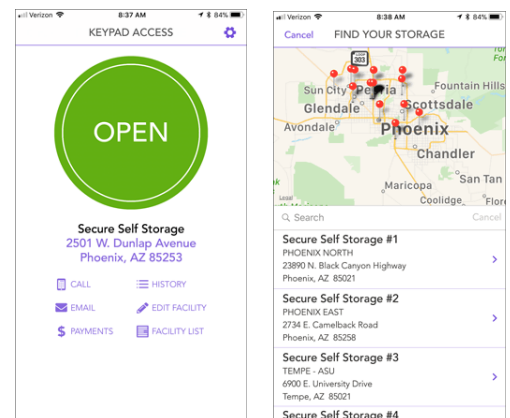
Verizon 8:37 AM 84%

KEYPAD ACCESS

OPEN

Secure Self Storage
2501 W. Dunlap Avenue
Phoenix, AZ 85253

CALL
HISTORY
EMAIL
EDIT FACILITY
PAYMENTS
FACILITY LIST

Verizon 8:38 AM 84%

Cancel FIND YOUR STORAGE

303
Sun City
Peoria
Fountain Hills
Glendale
Scottsdale
Avondale
Phoenix
Chandler
San Tan
Maricopa
Coolidge

Search
Cancel

Secure Self Storage #1
PHOENIX NORTH
23890 N. Black Canyon Highway
Phoenix, AZ 85027

Secure Self Storage #2
PHOENIX EAST
2734 E. Camelback Road
Phoenix, AZ 85258

Secure Self Storage #3
TEMPE - ASU
6900 E. University Drive
Tempe, AZ 85281

Secure Self Storage #4